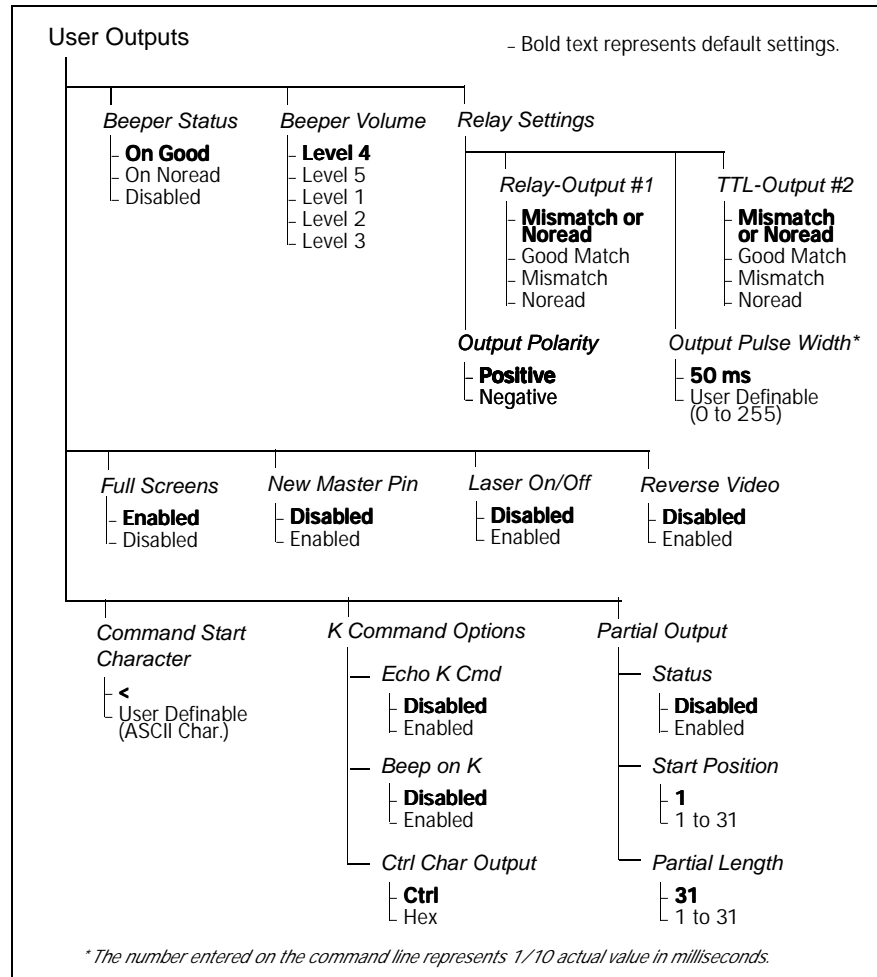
User Outputs

– Bold text represents default settings.

Beeper Status
On Good
On Noread
Disabled

Beeper Volume
Level 4
Level 5
Level 1
Level 2
Level 3

Relay Settings

Relay-Output #1
Mismatch or Noread
Good Match
Mismatch
Noread

TTL-Output #2
Mismatch or Noread
Good Match
Mismatch
Noread

Output Polarity
Positive
Negative

Output Pulse Width*
50 ms
User Definable (0 to 255)

Full Screens
Enabled
Disabled

New Master Pin
Disabled
Enabled

Laser On/Off
Disabled
Enabled

Reverse Video
Disabled
Enabled

Command Start Character
<
User Definable (ASCII Char.)

K Command Options

Echo K Cmd
Disabled
Enabled

Beep on K
Disabled
Enabled

Ctrl Char Output
Ctrl
Hex

Partial Output

Status
Disabled
Enabled

Start Position
1
1 to 31

Partial Length
31
1 to 31

* The number entered on the command line represents 1/10 actual value in milliseconds.